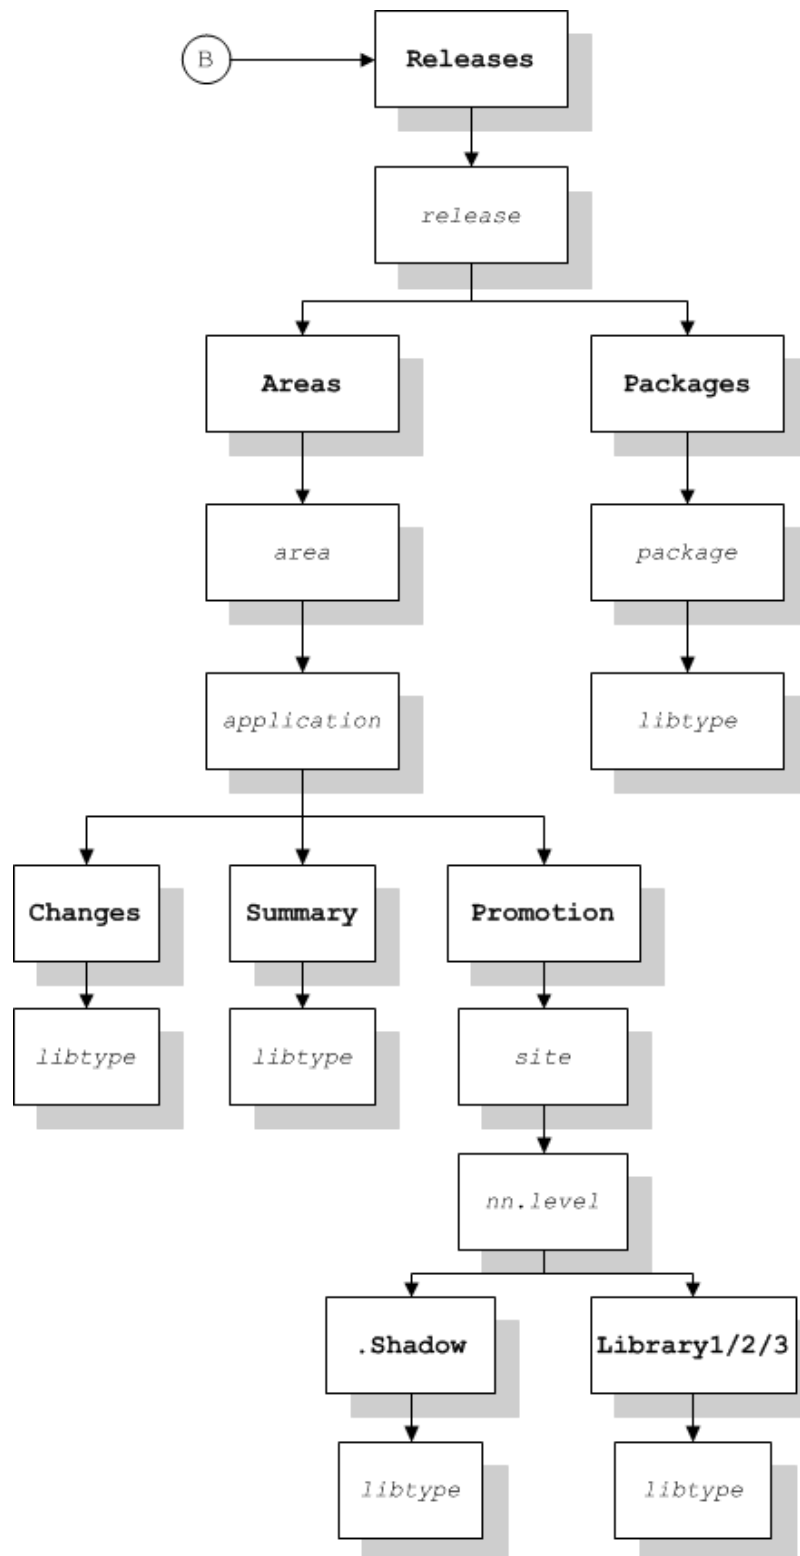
B

**Releases**

*release*

**Areas**

**Packages**

*area*

*package*

*application*

*libtype*

**Changes**

**Summary**

**Promotion**

*libtype*

*libtype*

*site*

*nn.level*

**.Shadow**

**Library1/2/3**

*libtype*

*libtype*